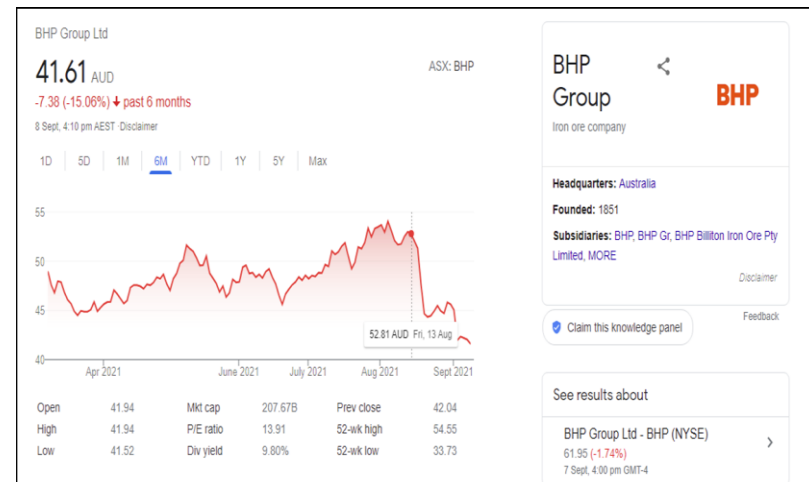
BHP Group Ltd

41.61 AUD

-7.38 (-15.06%) ↓ past 6 months

8 Sept, 4:10 pm AEST · Disclaimer

ASX: BHP

1D 5D 1M 6M YTD 1Y 5Y Max

55
50
45
40

52.81 AUD Fri, 13 Aug

Apr 2021 June 2021 July 2021 Aug 2021 Sept 2021

| Open | 41.94 | Mkt cap | 207.67B | Prev close | 42.04 |
|---|---|---|---|---|---|
| High | 41.94 | P/E ratio | 13.91 | 52-wk high | 54.55 |
| Low | 41.52 | Div yield | 9.80% | 52-wk low | 33.73 |

BHP Group

Iron ore company

BHP

Headquarters: Australia

Founded: 1851

Subsidiaries: BHP, BHP Gr, BHP Billiton Iron Ore Pty Limited, MORE

Disclaimer

Claim this knowledge panel

Feedback

See results about

BHP Group Ltd - BHP (NYSE)

61.95 (-1.74%)

7 Sept, 4:00 pm GMT-4